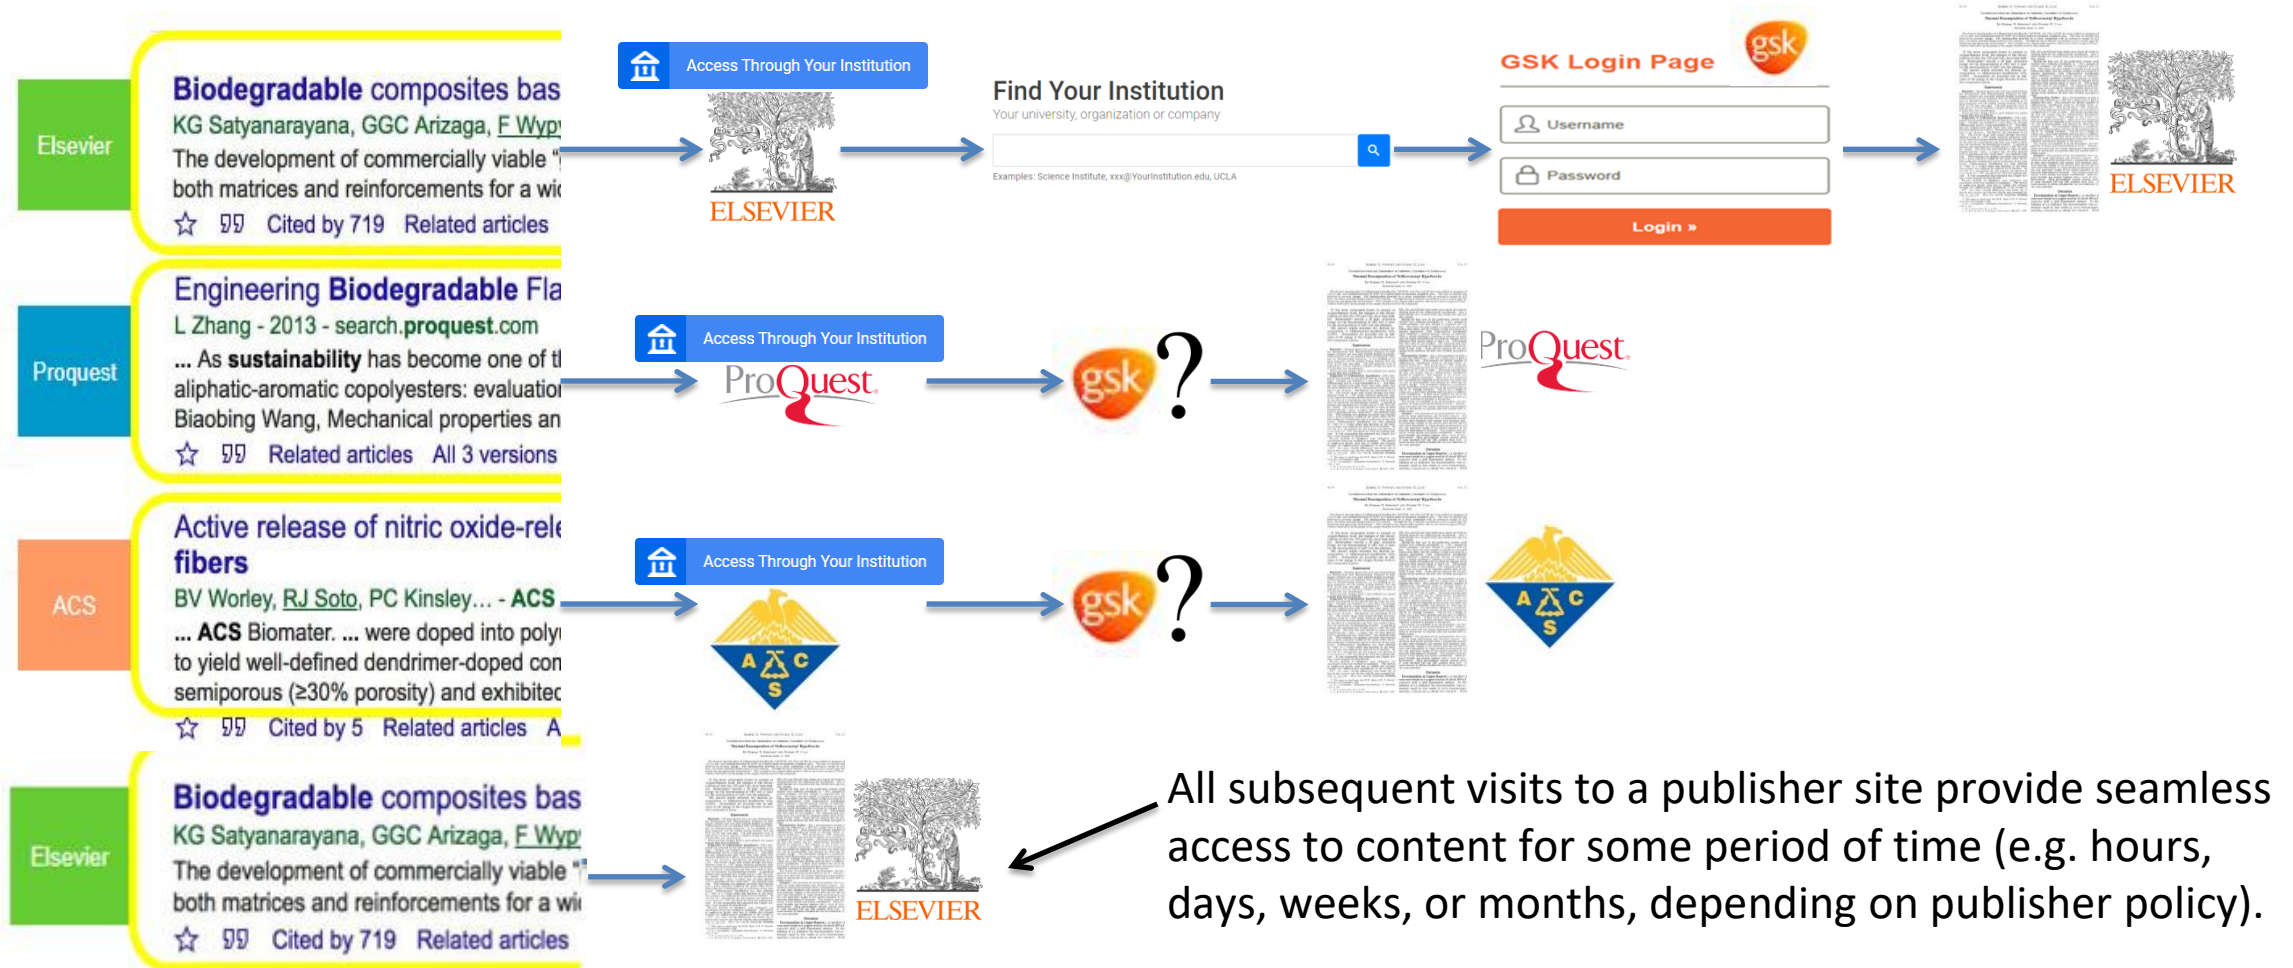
Elsevier

Biodegradable composites bas
KG Satyanarayana, GGC Arizaga, F Wyp
The development of commercially viable "
both matrices and reinforcements for a wi
☆ 99 Cited by 719 Related articles

Access Through Your Institution

ELSEVIER

Find Your Institution
Your university, organization or company
Examples: Science Institute, xxx@YourInstitution.edu, UCLA

GSK Login Page
gsk
Username
Password
Login »

ELSEVIER

Proquest

Engineering Biodegradable Fla
L Zhang - 2013 - search.proquest.com
... As sustainability has become one of t
aliphatic-aromatic copolyesters: evaluatio
Biaobing Wang, Mechanical properties an
☆ 99 Related articles All 3 versions

Access Through Your Institution

ProQuest

gsk ?

ProQuest

ACS

Active release of nitric oxide-rele
fibers
BV Worley, RJ Soto, PC Kinsley... - ACS
... ACS Biomater. ... were doped into poly
to yield well-defined dendrimer-doped con
semiporous (≥30% porosity) and exhibite
☆ 99 Cited by 5 Related articles A

Access Through Your Institution

A C S

gsk ?

A C S

Elsevier

Biodegradable composites bas
KG Satyanarayana, GGC Arizaga, F Wyp
The development of commercially viable "
both matrices and reinforcements for a wi
☆ 99 Cited by 719 Related articles

ELSEVIER

All subsequent visits to a publisher site provide seamless access to content for some period of time (e.g. hours, days, weeks, or months, depending on publisher policy).